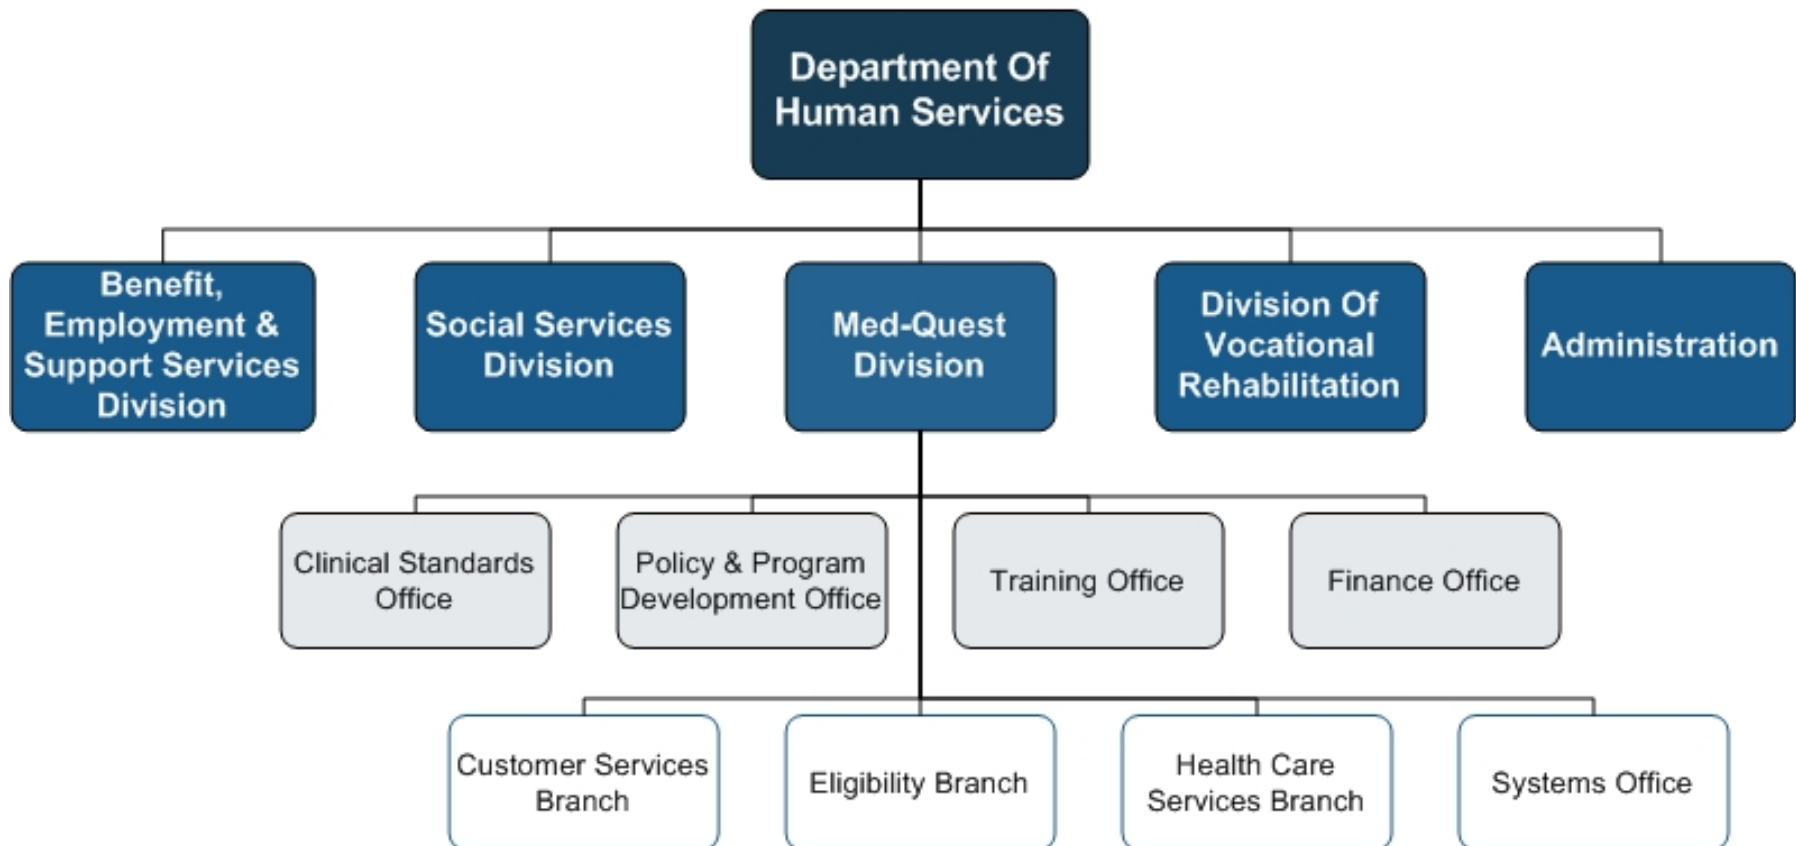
Department Of Human Services

Benefit, Employment & Support Services Division

Social Services Division

Med-Quest Division

Division Of Vocational Rehabilitation

Administration

Clinical Standards Office

Policy & Program Development Office

Training Office

Finance Office

Customer Services Branch

Eligibility Branch

Health Care Services Branch

Systems Office